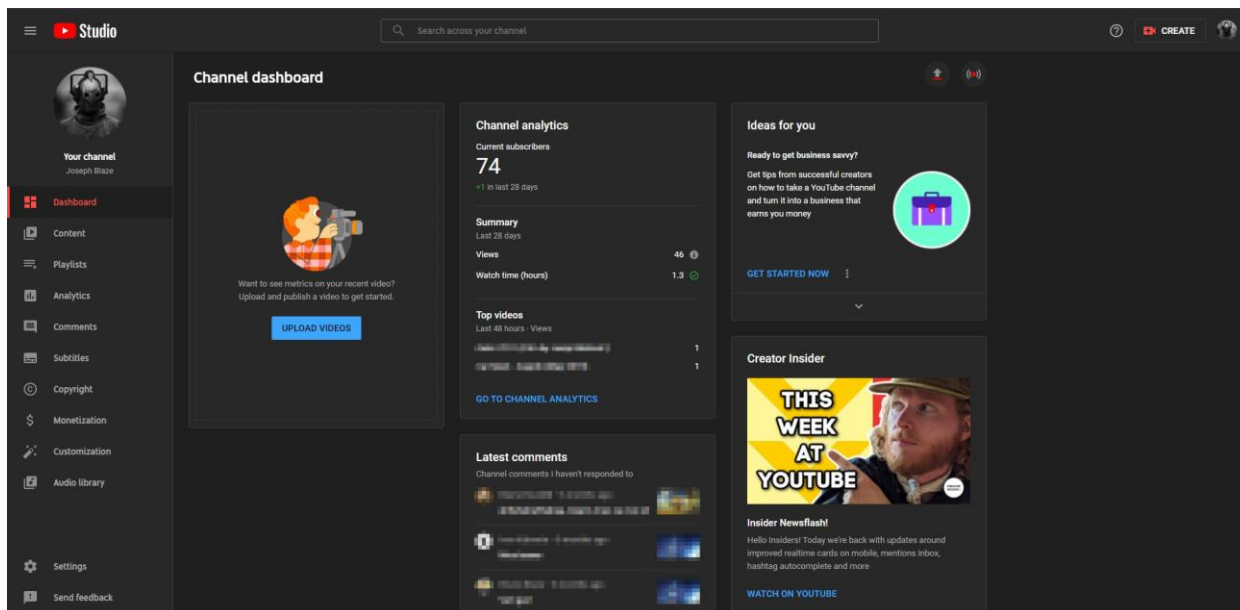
Studio

Search across your channel

CREATE

Your channel
Joseph Blaze

Dashboard
Content
Playlists
Analytics
Comments
Subtitles
Copyright
Monetization
Customization
Audio library

Settings
Send feedback

Channel dashboard

Want to see metrics on your recent video? Upload and publish a video to get started.

UPLOAD VIDEOS

Channel analytics
Current subscribers
74
+1 in last 28 days

Summary
Last 28 days
Views 46
Watch time (hours) 1.3

Top videos
Last 48 hours · Views
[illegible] 1
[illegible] 1

GO TO CHANNEL ANALYTICS

Latest comments
Channel comments I haven't responded to
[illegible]
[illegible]
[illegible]

Ideas for you
Ready to get business savvy?
Get tips from successful creators on how to take a YouTube channel and turn it into a business that earns you money

GET STARTED NOW

Creator Insider
THIS WEEK AT YOUTUBE
Insider Newsflash!
Hello Insiders! Today we're back with updates around improved realtime cards on mobile, mentions inbox, hashtag autocomplete and more

WATCH ON YOUTUBE